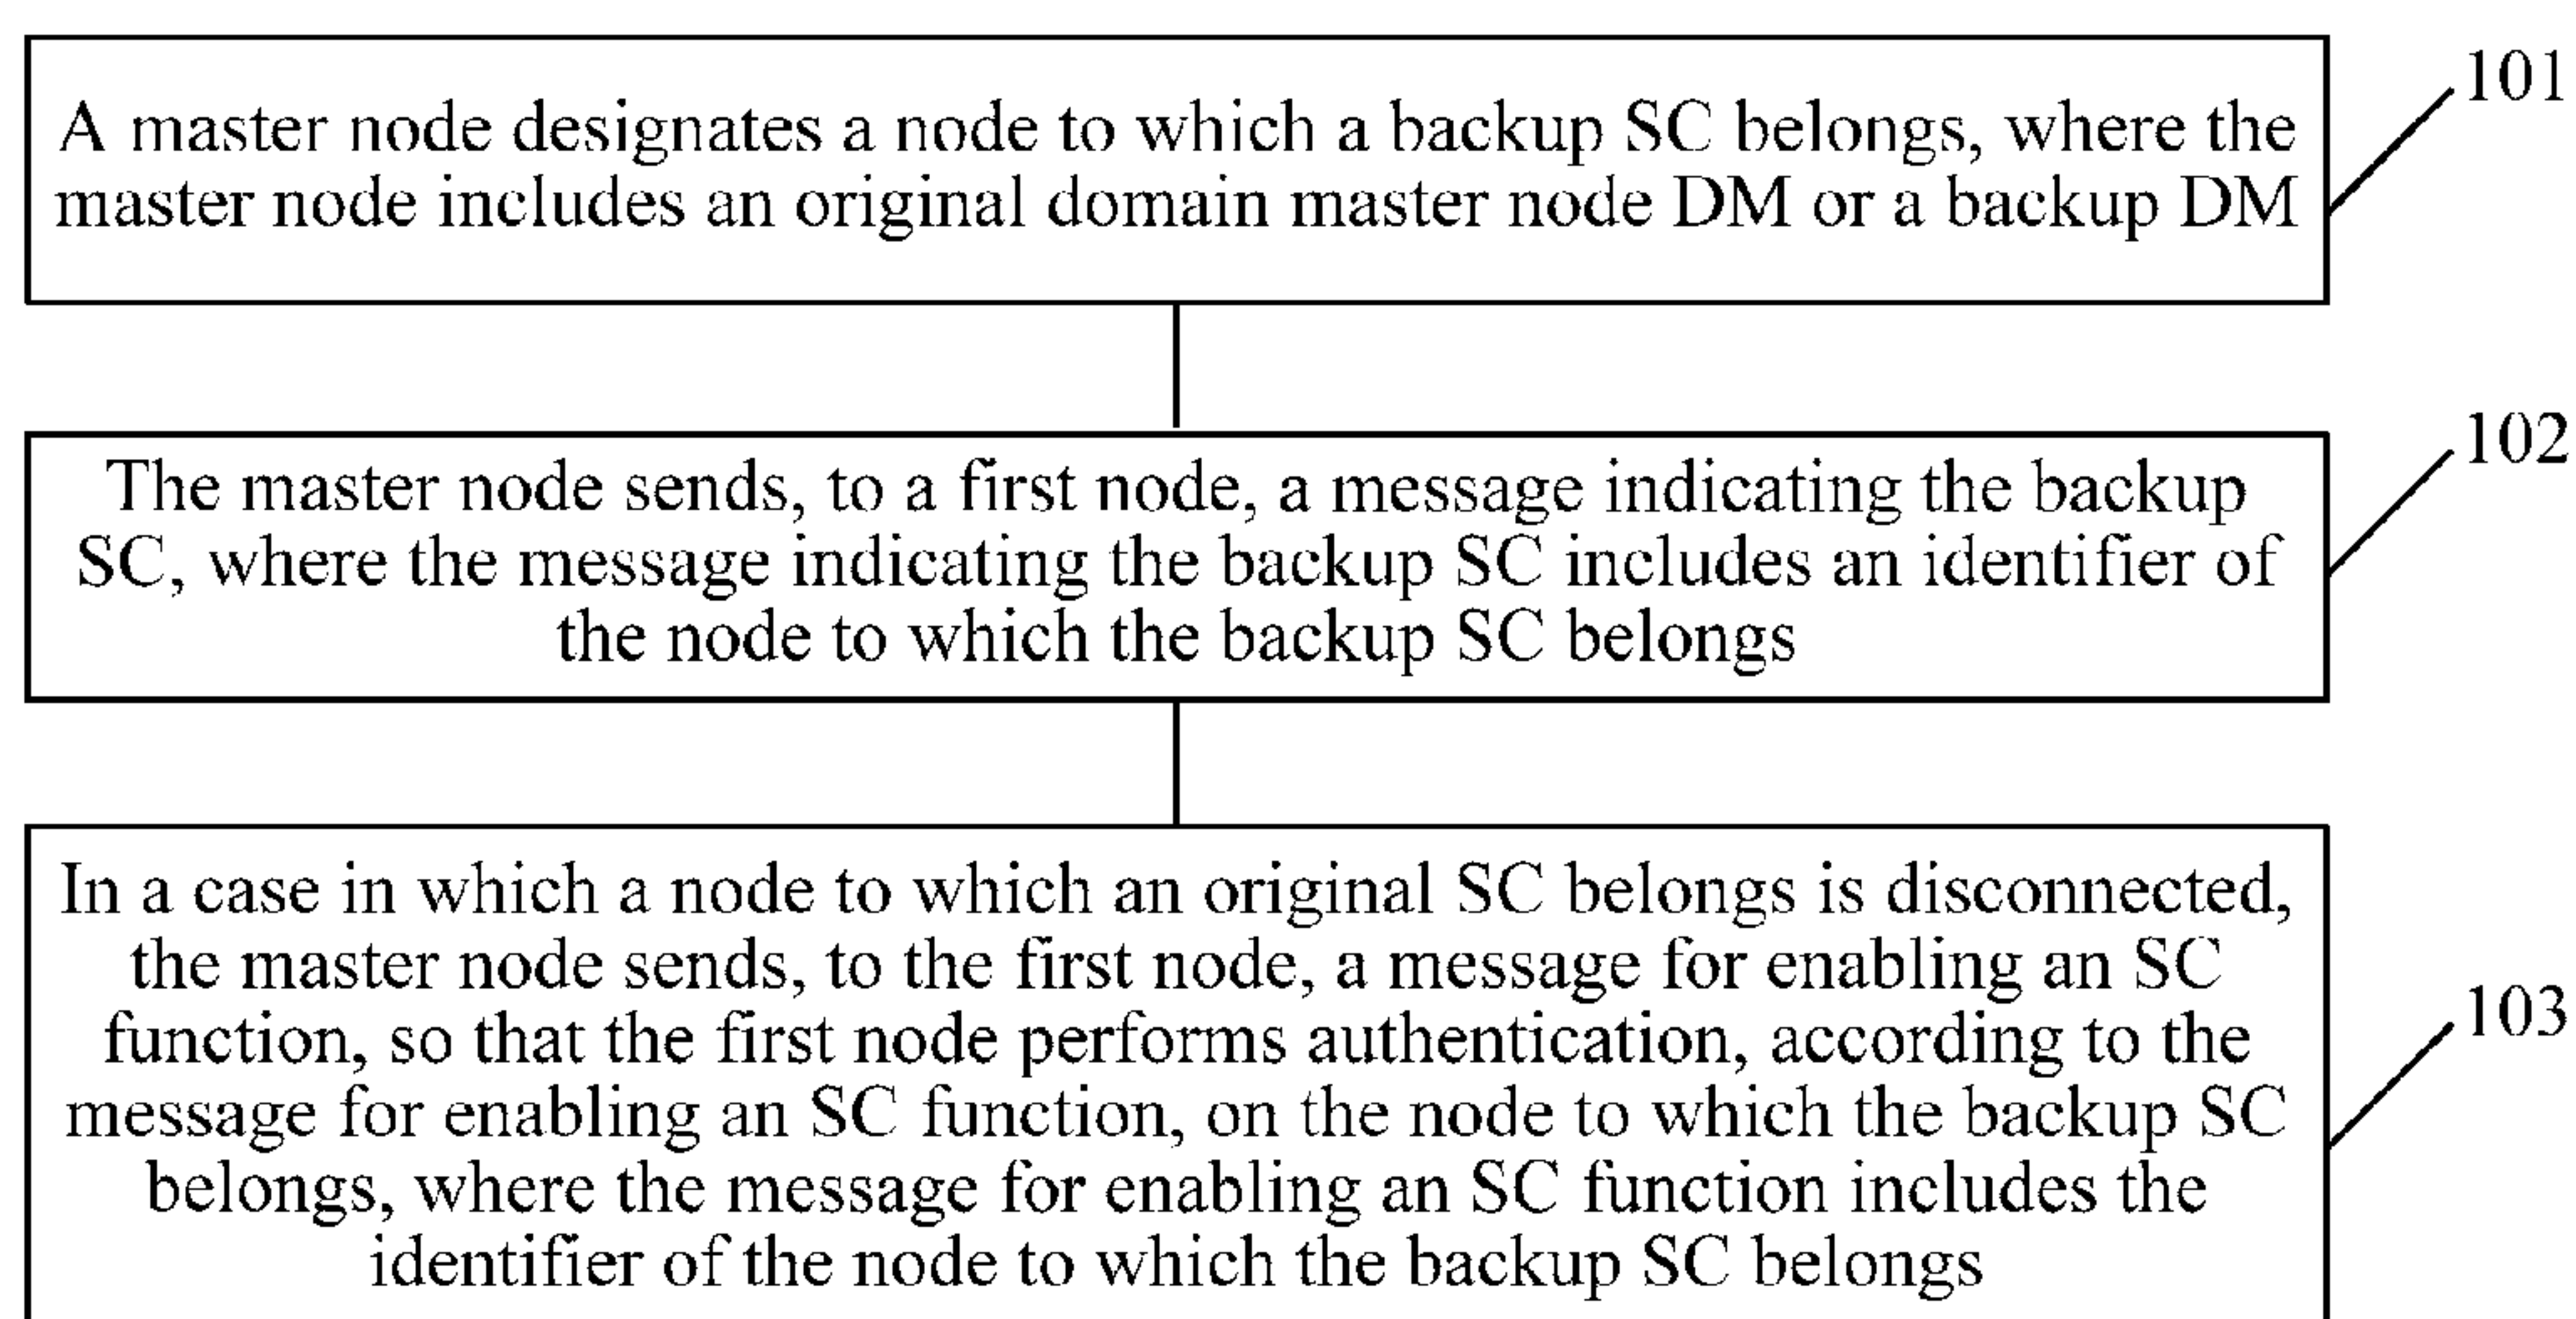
A master node designates a node to which a backup SC belongs, where the master node includes an original domain master node DM or a backup DM

101

The master node sends, to a first node, a message indicating the backup SC, where the message indicating the backup SC includes an identifier of the node to which the backup SC belongs

102

In a case in which a node to which an original SC belongs is disconnected, the master node sends, to the first node, a message for enabling an SC function, so that the first node performs authentication, according to the message for enabling an SC function, on the node to which the backup SC belongs, where the message for enabling an SC function includes the identifier of the node to which the backup SC belongs

103